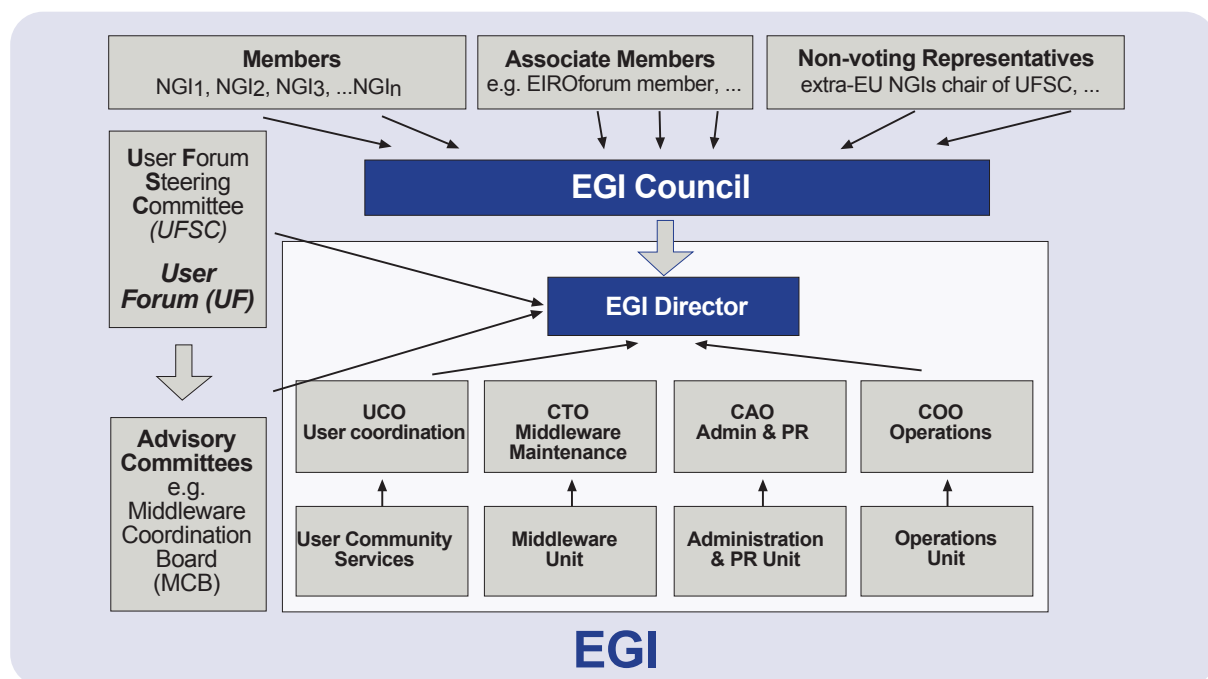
Members
NGI1, NGI2, NGI3, ...NGIn

Associate Members
e.g. EIROforum member, ...

Non-voting Representatives
extra-EU NGIs chair of UFSC, ...

User Forum Steering Committee (UFSC)

User Forum (UF)

EGI Council

EGI Director

Advisory Committees
e.g. Middleware Coordination Board (MCB)

UCO
User coordination

CTO
Middleware Maintenance

CAO
Admin & PR

COO
Operations

User Community Services

Middleware Unit

Administration & PR Unit

Operations Unit

EGI